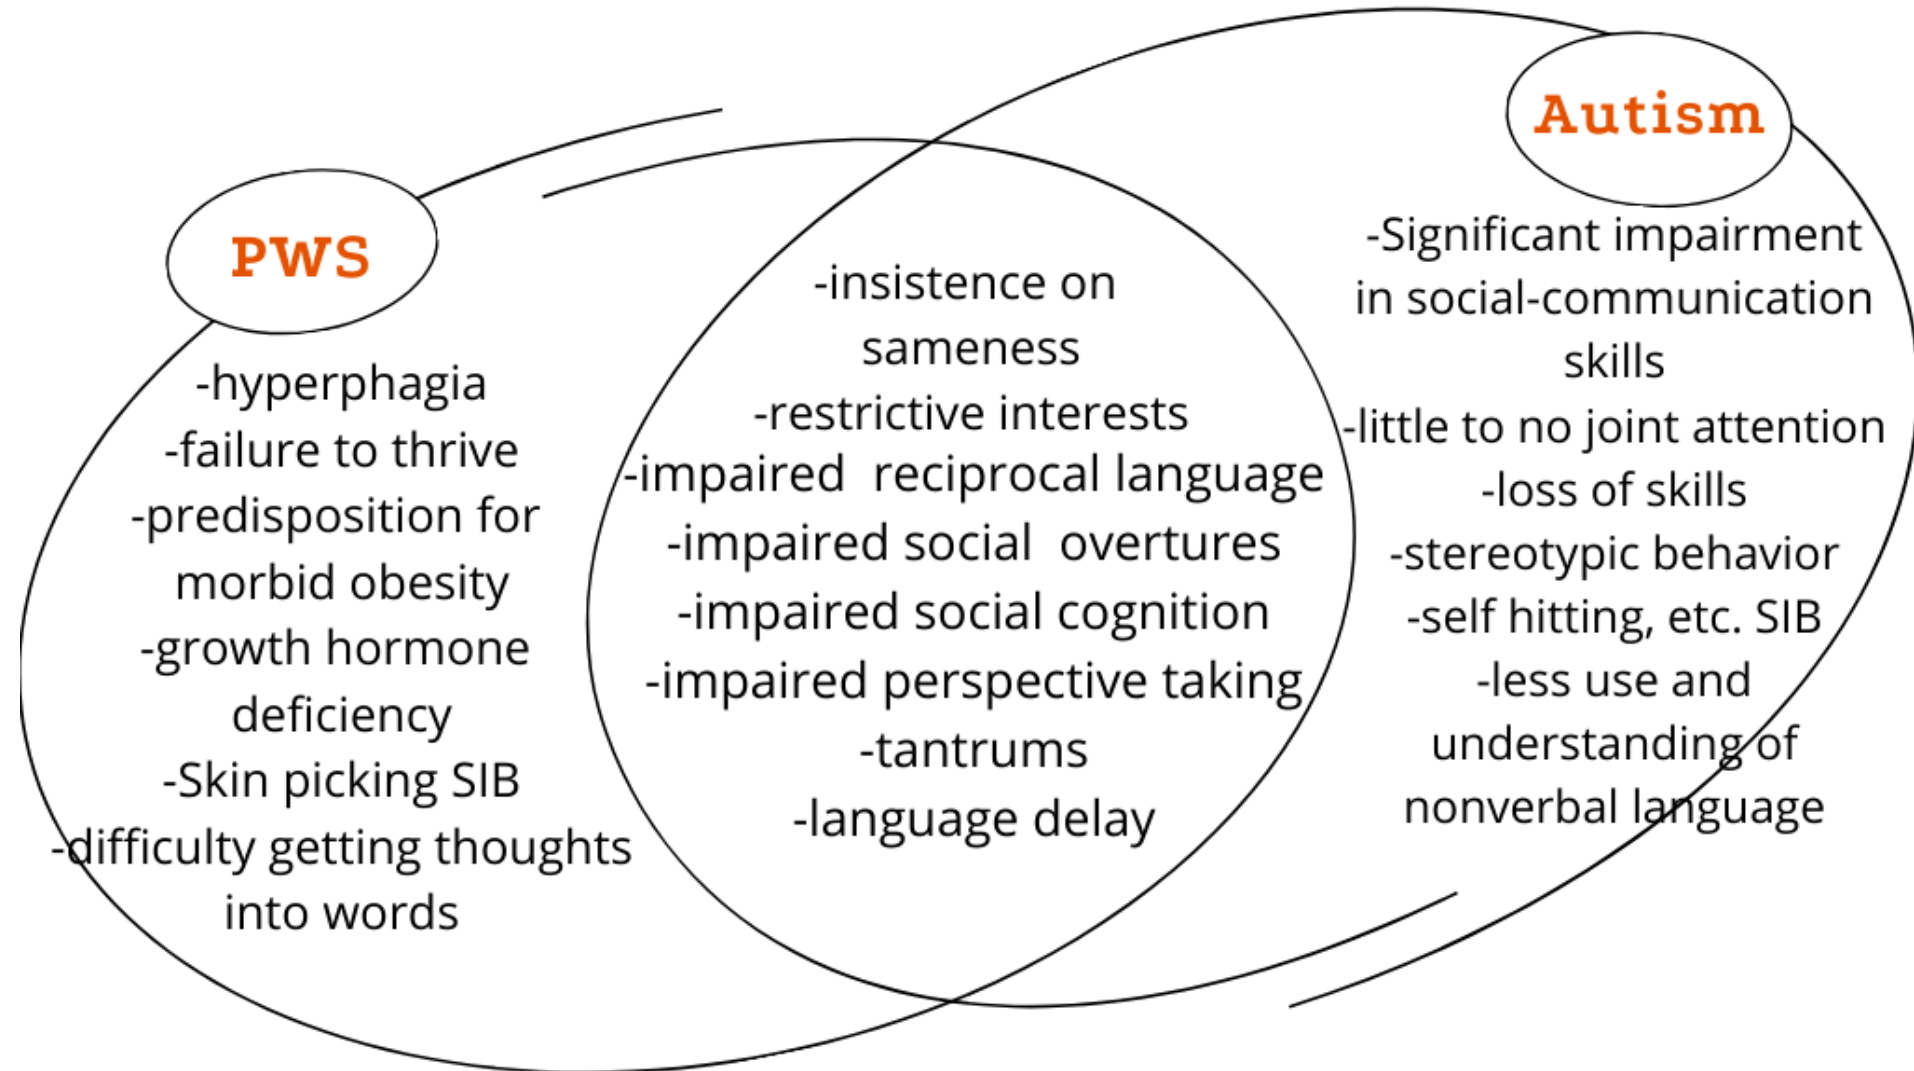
PWS

-hyperphagia
-failure to thrive
-predisposition for morbid obesity
-growth hormone deficiency
-Skin picking SIB
-difficulty getting thoughts into words

-insistence on sameness
-restrictive interests
-impaired reciprocal language
-impaired social overtures
-impaired social cognition
-impaired perspective taking
-tantrums
-language delay

Autism

-Significant impairment in social-communication skills
-little to no joint attention
-loss of skills
-stereotypic behavior
-self hitting, etc. SIB
-less use and understanding of nonverbal language